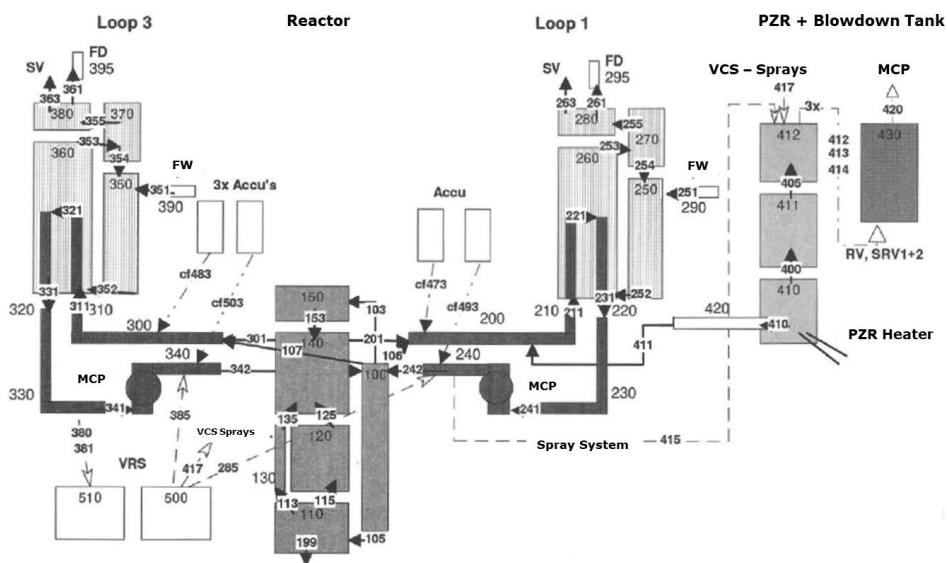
Loop 3

Reactor

Loop 1

PZR + Blowdown Tank

SV
FD
395
363
361
380
370
355
360
353
354
350
351
FW
390
3x Accu's
321
331
311
352
310
320
cf483
cf503
300
301
107
340
342
MCP
385
330
341
380
381
VRS
VCS Sprays
417
285
510
500
150
153
140
103
201
106
100
135
125
120
130
113
115
110
199
105
Accu
cf473
cf493
200
240
242
MCP
241
230
210
211
220
231
252
221
260
253
254
250
251
FW
290
SV
FD
295
263
261
280
255
270
Spray System
415
VCS – Sprays
417
3x
412
405
411
400
410
410
412
413
414
420
411
MCP
420
430
RV, SRV1+2
PZR Heater